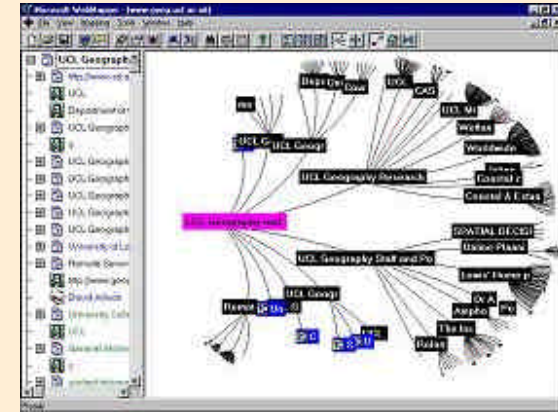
Microsoft WebMapper - [www.geog.ucl.ac.uk]
File View Mapping Tools Window Help

UCL Geography
http://www.ucl.ac
UCL
Departments
UCL Geograph
?
UCL Geograph
UCL Geograph
UCL Geograph
UCL Geograph
UCL Geograph
University of Lo
Remote Sensi
http://www.geog
David Jehuda
University Colle
UCL
General Inform
?
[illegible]

Depa
Da
Dow
UCL
CAS
rss
UCL G
UCL Geogr
UCL Mi
Wellco
Worldwide
UCL Geography Research
Council f
Council & Estat
UCL Geography web
SPATIAL DECISI
Online Plann
UCL Geography Staff and Po
Lewis' Home p
Dr A
Po
Alupho
UCL Geogr
Remot
Th
O
The ku
Relati
G
G
U

Ready